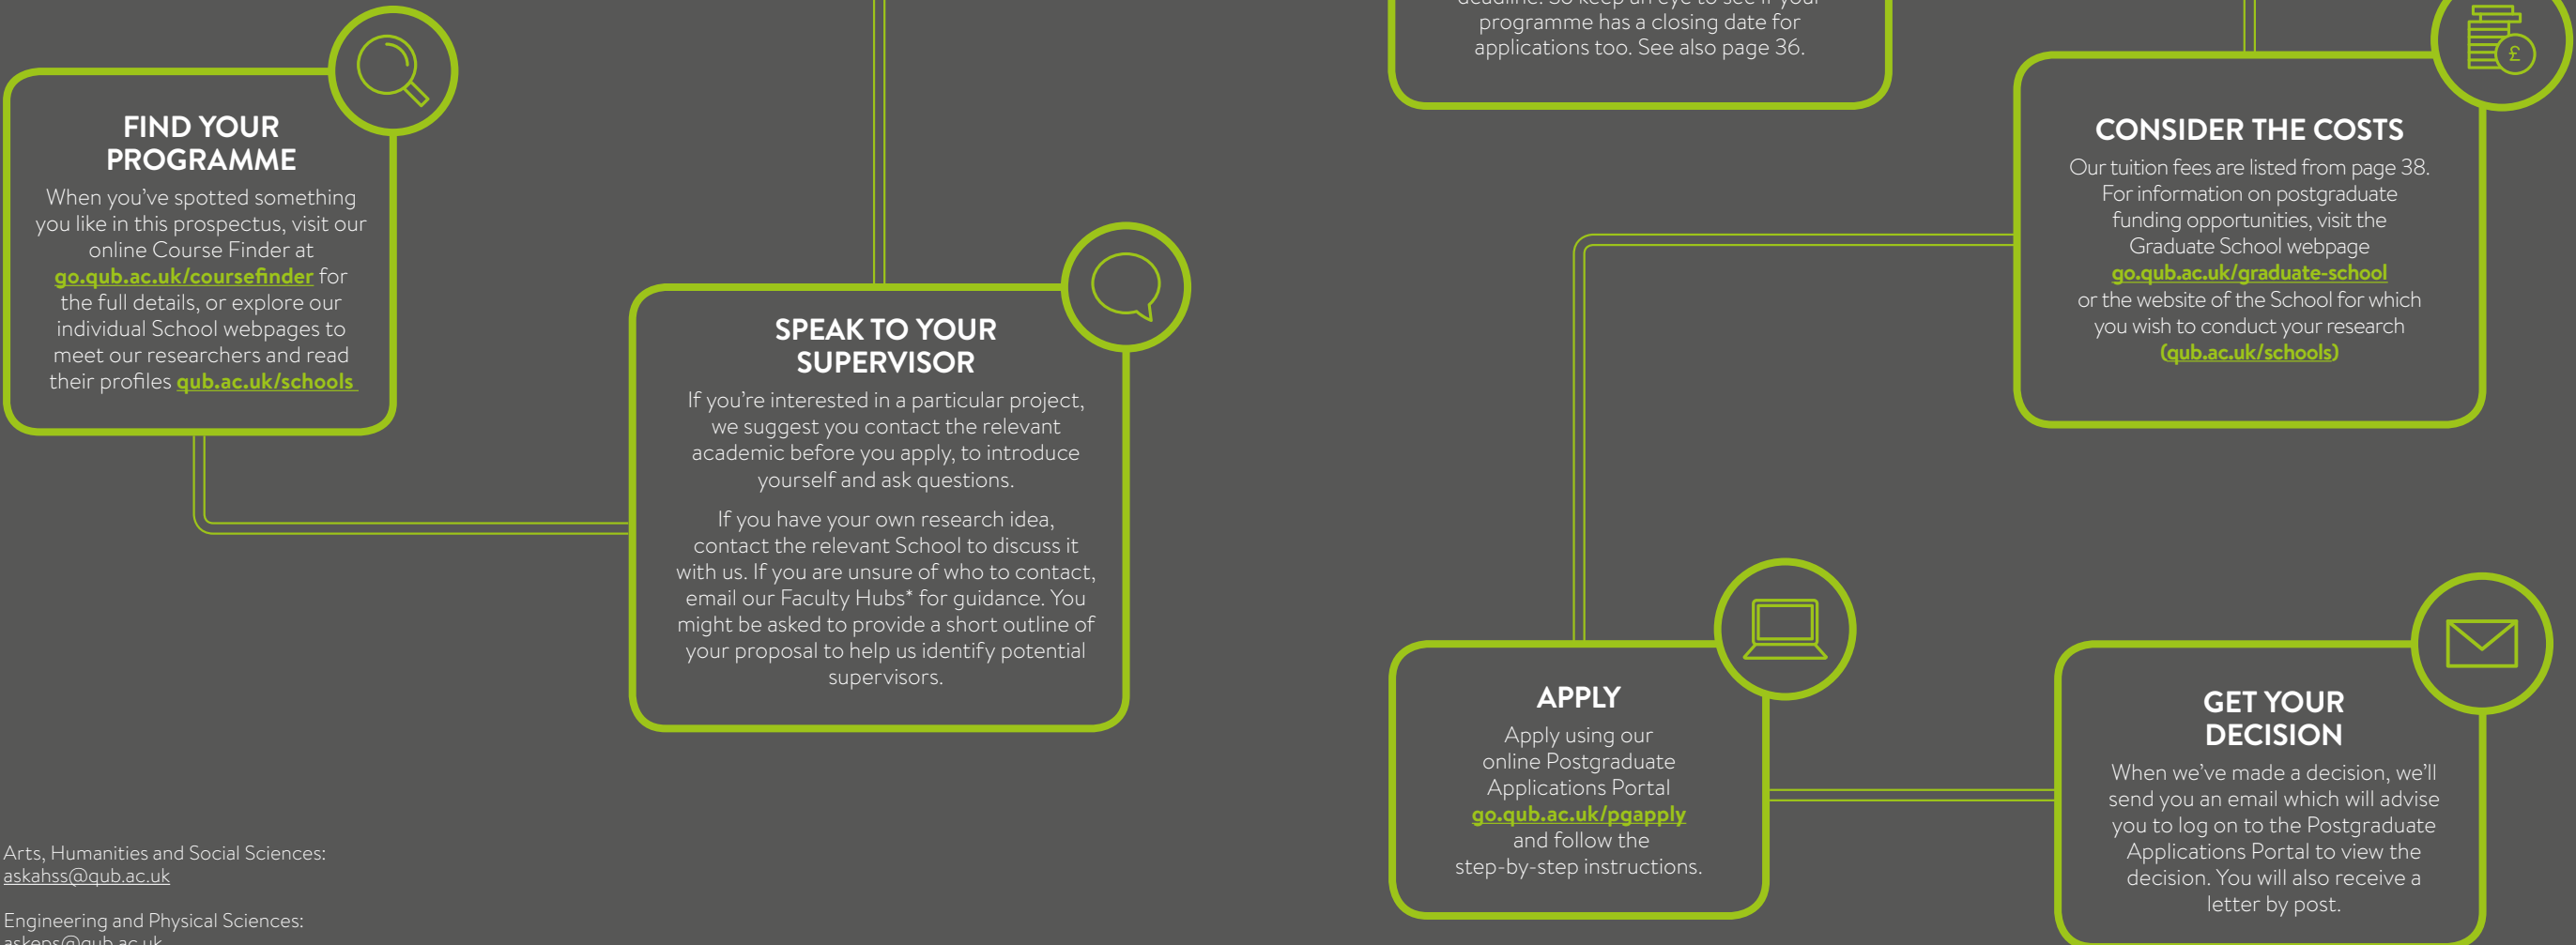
FIND YOUR PROGRAMME

When you've spotted something you like in this prospectus, visit our online Course Finder at go.qub.ac.uk/coursefinder for the full details, or explore our individual School webpages to meet our researchers and read their profiles qub.ac.uk/schools

SPEAK TO YOUR SUPERVISOR

If you're interested in a particular project, we suggest you contact the relevant academic before you apply, to introduce yourself and ask questions.

If you have your own research idea, contact the relevant School to discuss it with us. If you are unsure of who to contact, email our Faculty Hubs* for guidance. You might be asked to provide a short outline of your proposal to help us identify potential supervisors.

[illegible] programme has a closing date for applications too. See also page 36.

CONSIDER THE COSTS

Our tuition fees are listed from page 38. For information on postgraduate funding opportunities, visit the Graduate School webpage go.qub.ac.uk/graduate-school or the website of the School for which you wish to conduct your research (qub.ac.uk/schools)

APPLY

Apply using our online Postgraduate Applications Portal go.qub.ac.uk/pgapply and follow the step-by-step instructions.

GET YOUR DECISION

When we've made a decision, we'll send you an email which will advise you to log on to the Postgraduate Applications Portal to view the decision. You will also receive a letter by post.

Arts, Humanities and Social Sciences:
askahss@qub.ac.uk

Engineering and Physical Sciences:
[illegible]